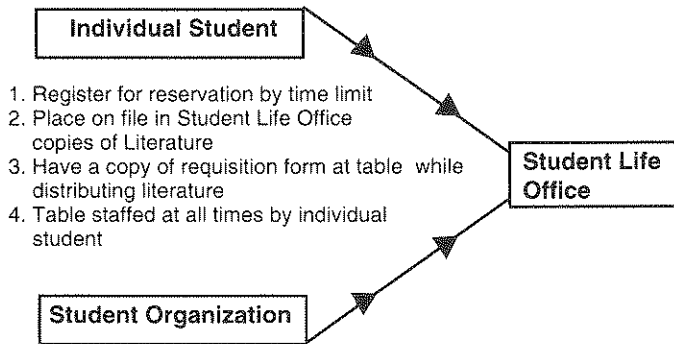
Individual Student

1. Register for reservation by time limit
2. Place on file in Student Life Office copies of Literature
3. Have a copy of requisition form at table while distributing literature
4. Table staffed at all times by individual student

Student Life Office

Student Organization